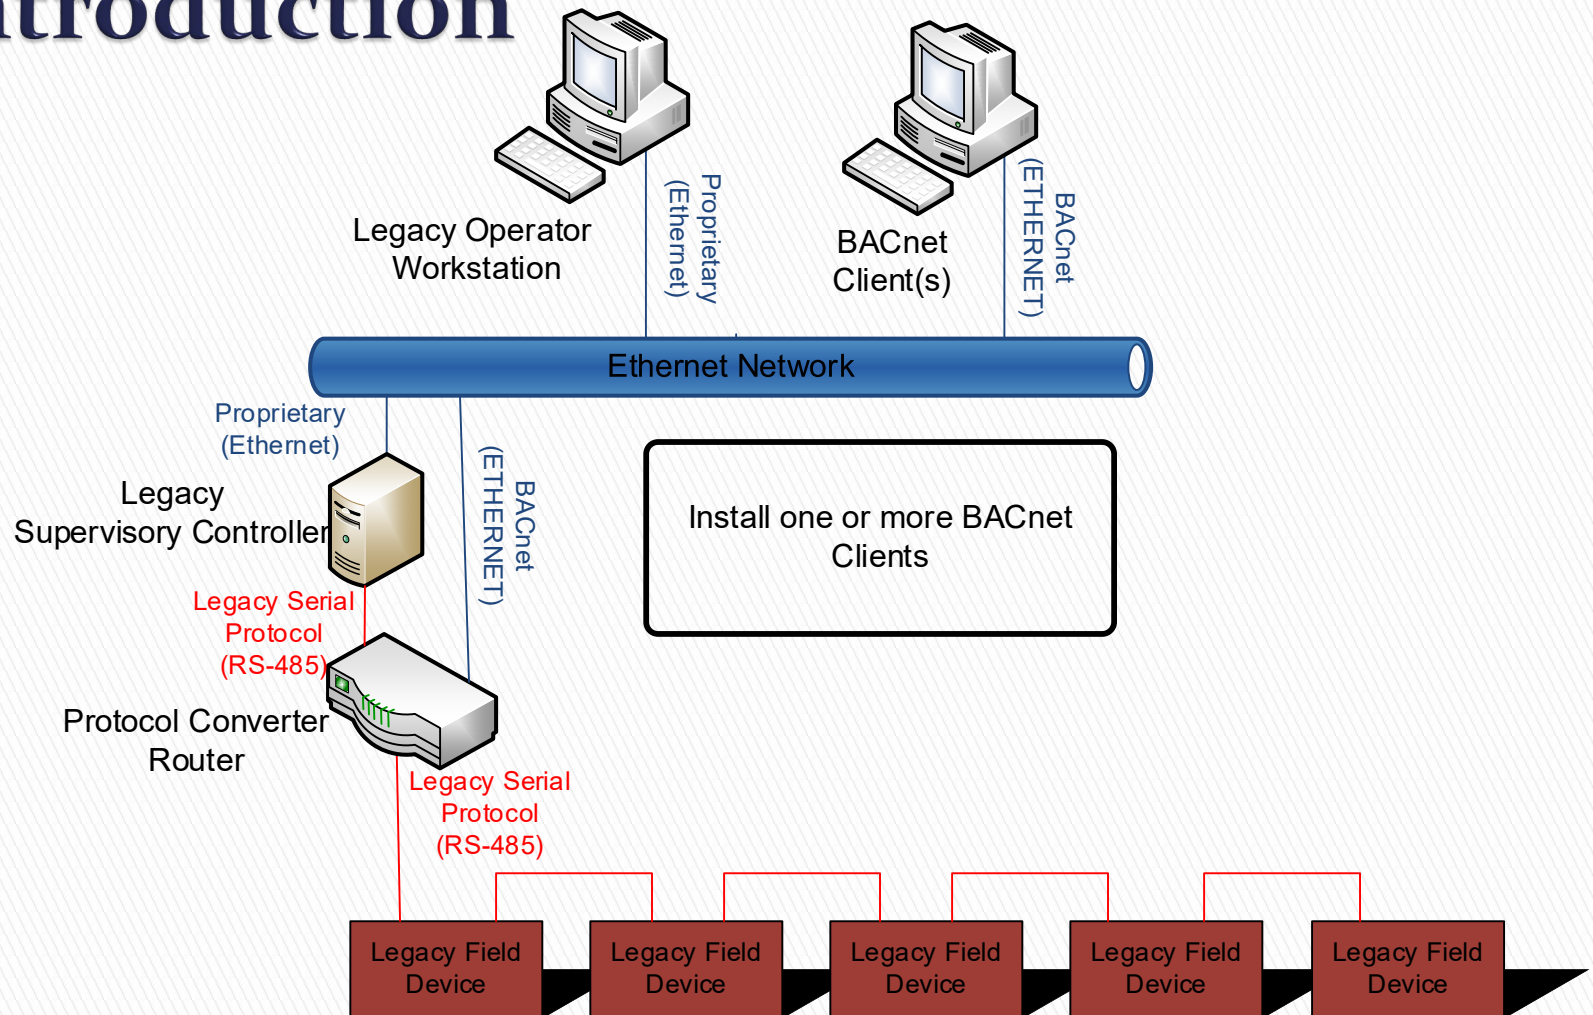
ntroduction

Legacy Operator Workstation

Proprietary (Ethernet)

BACnet Client(s)

BACnet (ETHERNET)

Ethernet Network

Proprietary (Ethernet)

Legacy Supervisory Controller

BACnet (ETHERNET)

Install one or more BACnet Clients

Legacy Serial Protocol (RS-485)

Protocol Converter Router

Legacy Serial Protocol (RS-485)

Legacy Field Device

Legacy Field Device

Legacy Field Device

Legacy Field Device

Legacy Field Device